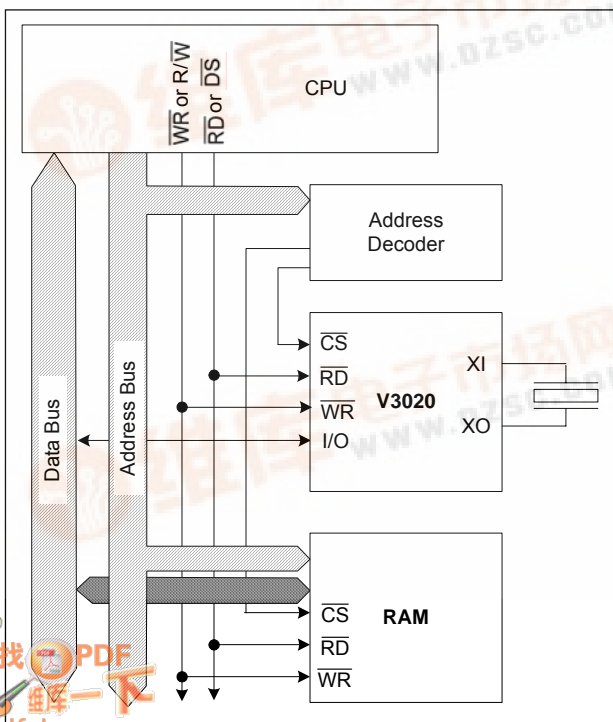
$\overline{WR}$ or R/$\overline{W}$

$\overline{RD}$ or $\overline{DS}$

CPU

Address Decoder

$\overline{CS}$

$\overline{RD}$

$\overline{WR}$

I/O

V3020

XI

XO

Data Bus

Address Bus

$\overline{CS}$

$\overline{RD}$

$\overline{WR}$

RAM

www.dzsc.com

找PDF

维库一下